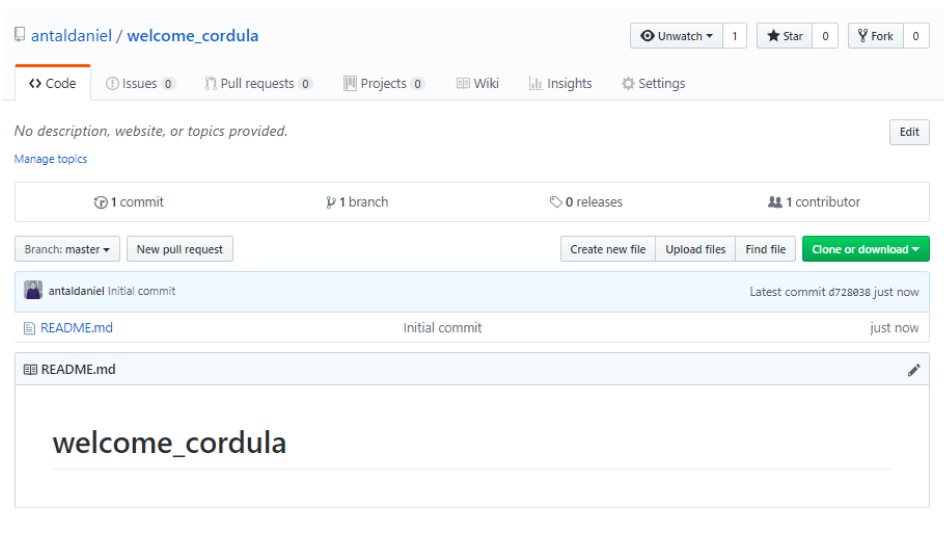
antaldaniel / welcome_cordula

Unwatch 1 Star 0 Fork 0

Code Issues 0 Pull requests 0 Projects 0 Wiki Insights Settings

No description, website, or topics provided.

Edit

Manage topics

1 commit 1 branch 0 releases 1 contributor

Branch: master New pull request Create new file Upload files Find file Clone or download

antaldaniel Initial commit Latest commit d728038 just now

README.md Initial commit just now

README.md

welcome_cordula